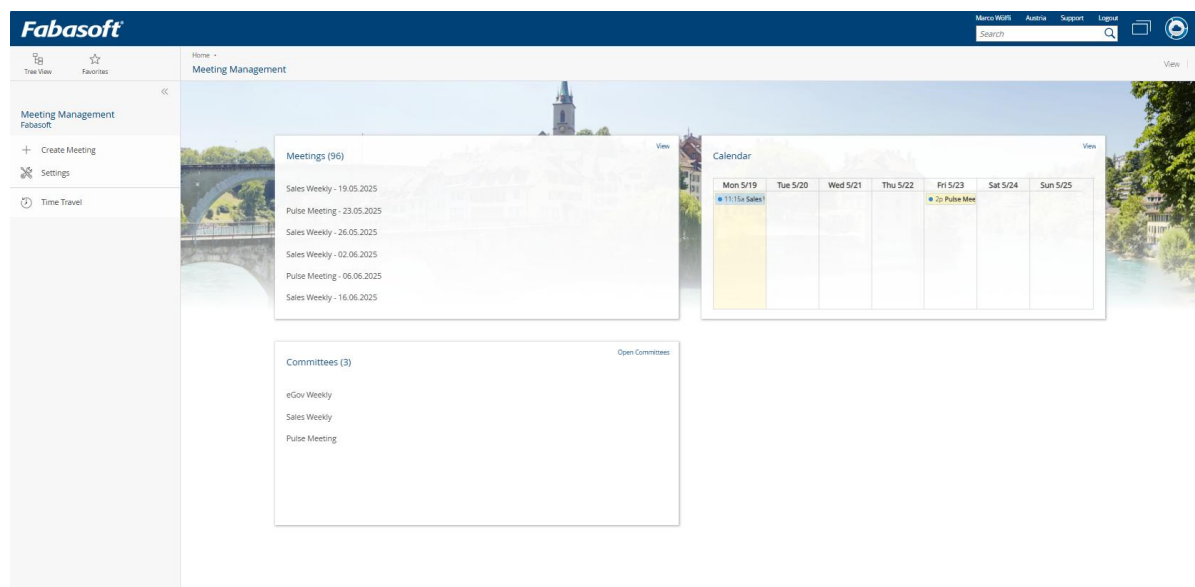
Fabasoft

Marco Wölfli Austria Support Logout

Search

Tree View Favorites

Home ›
Meeting Management

View

Meeting Management
Fabasoft

+ Create Meeting
Settings
Time Travel

Meetings (96)
View

Sales Weekly - 19.05.2025
Pulse Meeting - 23.05.2025
Sales Weekly - 26.05.2025
Sales Weekly - 02.06.2025
Pulse Meeting - 06.06.2025
Sales Weekly - 16.06.2025

Calendar
View

| Mon 5/19 | Tue 5/20 | Wed 5/21 | Thu 5/22 | Fri 5/23 | Sat 5/24 | Sun 5/25 |
|---|---|---|---|---|---|---|
| 11:15a Sales | | | | 2p Pulse Mee | | |

Committees (3)
Open Committees

eGov Weekly
Sales Weekly
Pulse Meeting